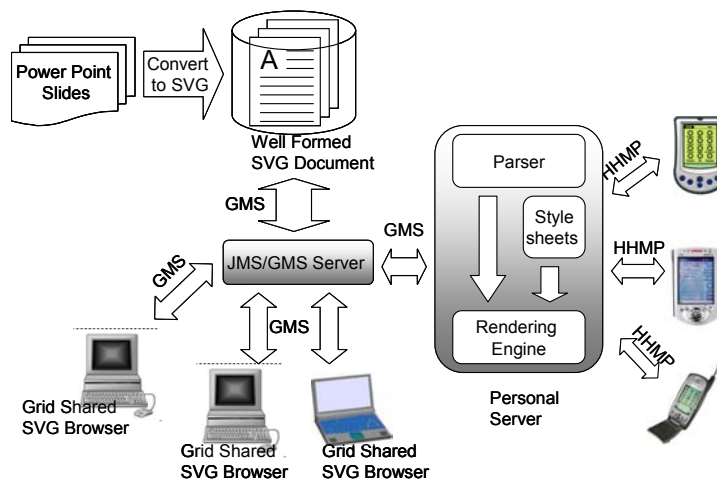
Power Point Slides

Convert to SVG

A

Well Formed SVG Document

GMS

GMS

JMS/GMS Server

GMS

GMS

Parser

Style sheets

Rendering Engine

Personal Server

HHMP

HHMP

HHMP

Grid Shared SVG Browser

Grid Shared SVG Browser

Grid Shared SVG Browser